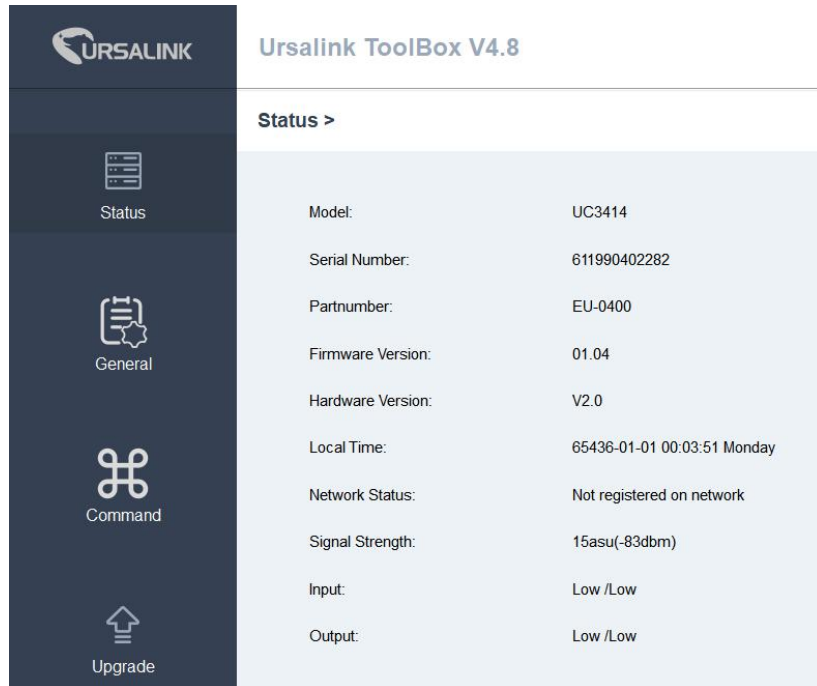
URSALINK

Ursalink ToolBox V4.8

Status

General

Command

Upgrade

Status >

| | |
|---|---|
| Model: | UC3414 |
| Serial Number: | 611990402282 |
| Partnumber: | EU-0400 |
| Firmware Version: | 01.04 |
| Hardware Version: | V2.0 |
| Local Time: | 65436-01-01 00:03:51 Monday |
| Network Status: | Not registered on network |
| Signal Strength: | 15asu(-83dbm) |
| Input: | Low /Low |
| Output: | Low /Low |